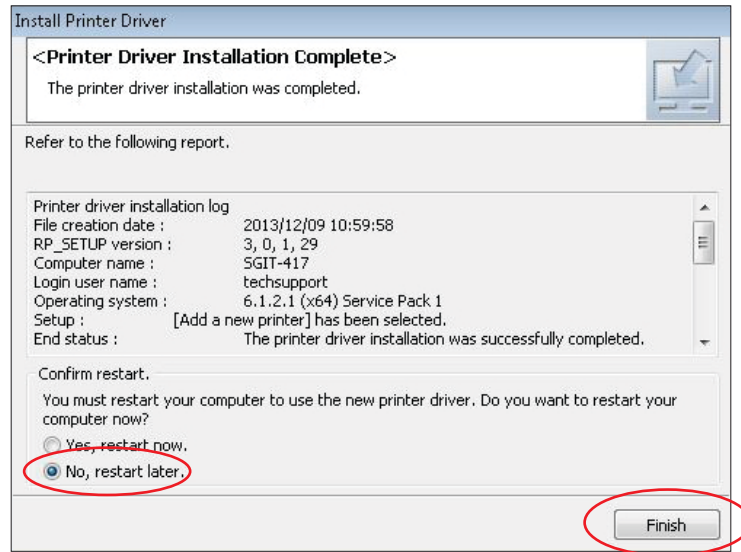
Install Printer Driver

<Printer Driver Installation Complete>

The printer driver installation was completed.

Refer to the following report.

Printer driver installation log
File creation date : 2013/12/09 10:59:58
RP_SETUP version : 3, 0, 1, 29
Computer name : SGIT-417
Login user name : techsupport
Operating system : 6.1.2.1 (x64) Service Pack 1
Setup : [Add a new printer] has been selected.
End status : The printer driver installation was successfully completed.

Confirm restart.

You must restart your computer to use the new printer driver. Do you want to restart your computer now?

Yes, restart now.

No, restart later.

Finish